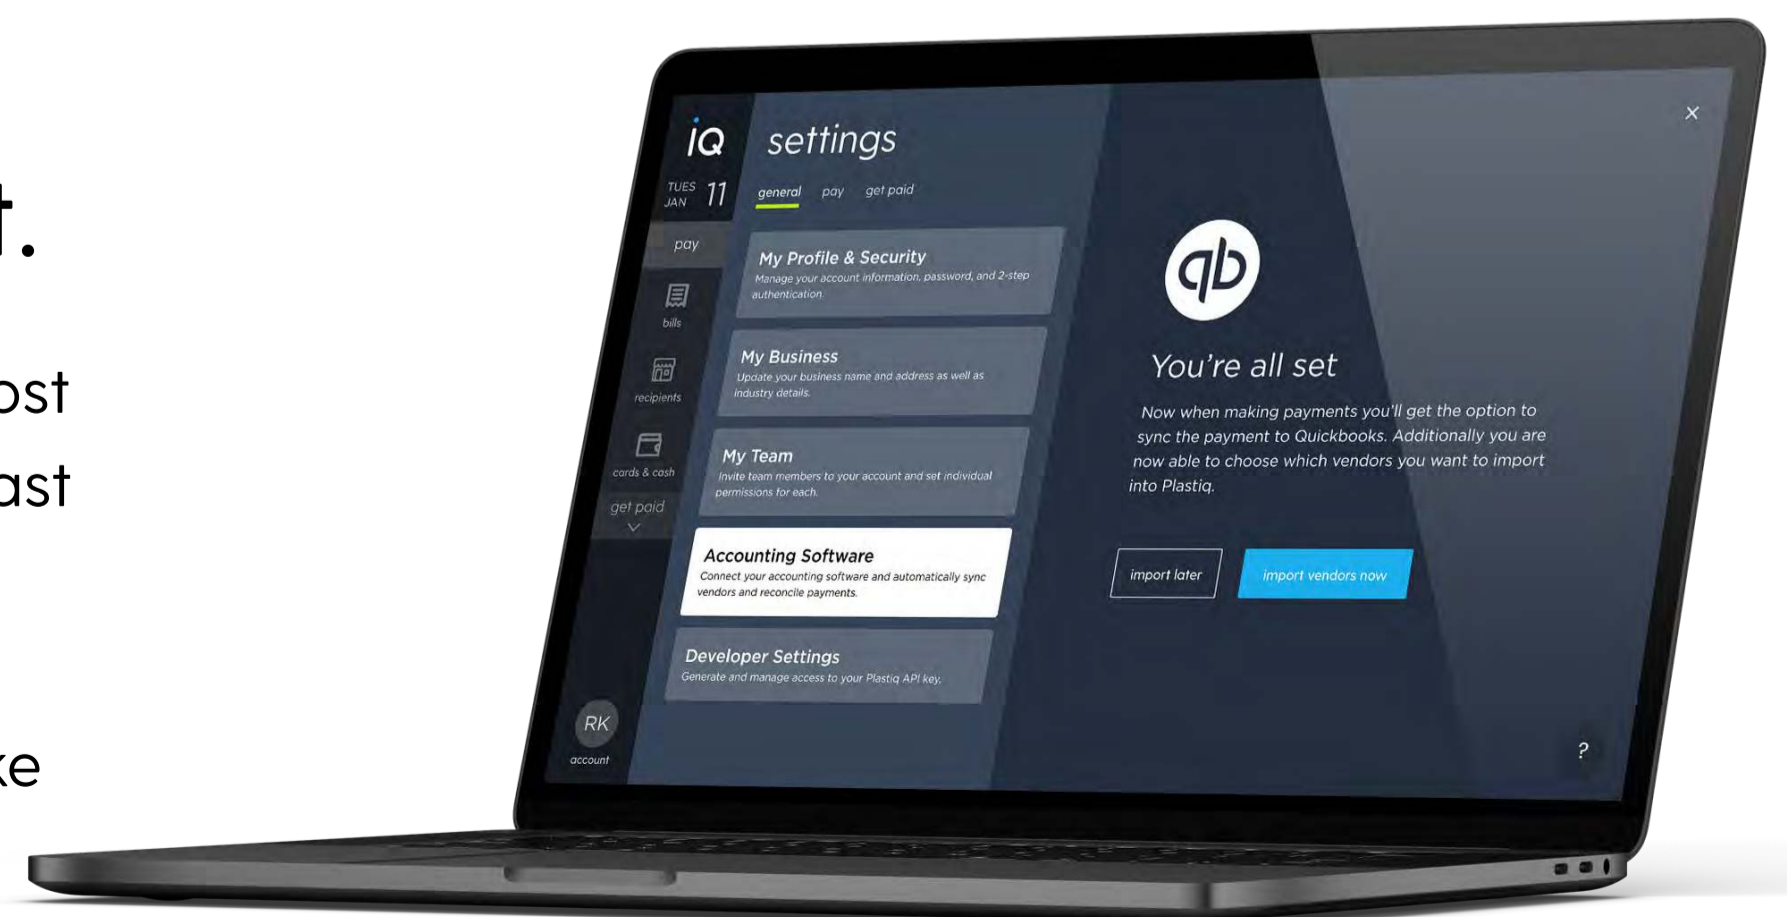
t.

ost

ast

ke

iQ

TUES JAN 11

pay

bills

recipients

cards & cash

get paid

RK

account

settings

general pay get paid

My Profile & Security
Manage your account information, password, and 2-step authentication

My Business
Update your business name and address as well as industry details.

My Team
Invite team members to your account and set individual permissions for each.

Accounting Software
Connect your accounting software and automatically sync vendors and reconcile payments.

Developer Settings
Generate and manage access to your Plastiq API key.

×

qb

You're all set

Now when making payments you'll get the option to sync the payment to Quickbooks. Additionally you are now able to choose which vendors you want to import into Plastiq.

import later

import vendors now

?